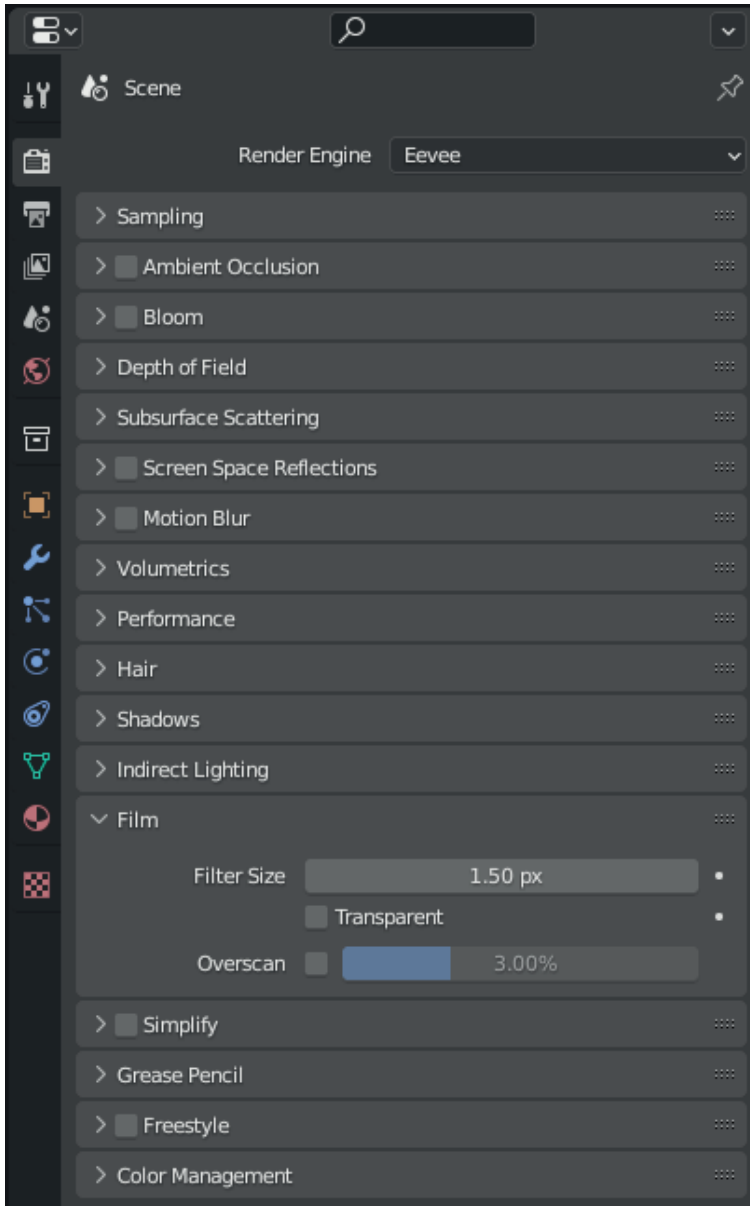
Scene

Render Engine Eevee

Sampling

Ambient Occlusion

Bloom

Depth of Field

Subsurface Scattering

Screen Space Reflections

Motion Blur

Volumetrics

Performance

Hair

Shadows

Indirect Lighting

Film

Filter Size 1.50 px

Transparent

Overscan 3.00%

Simplify

Grease Pencil

Freestyle

Color Management